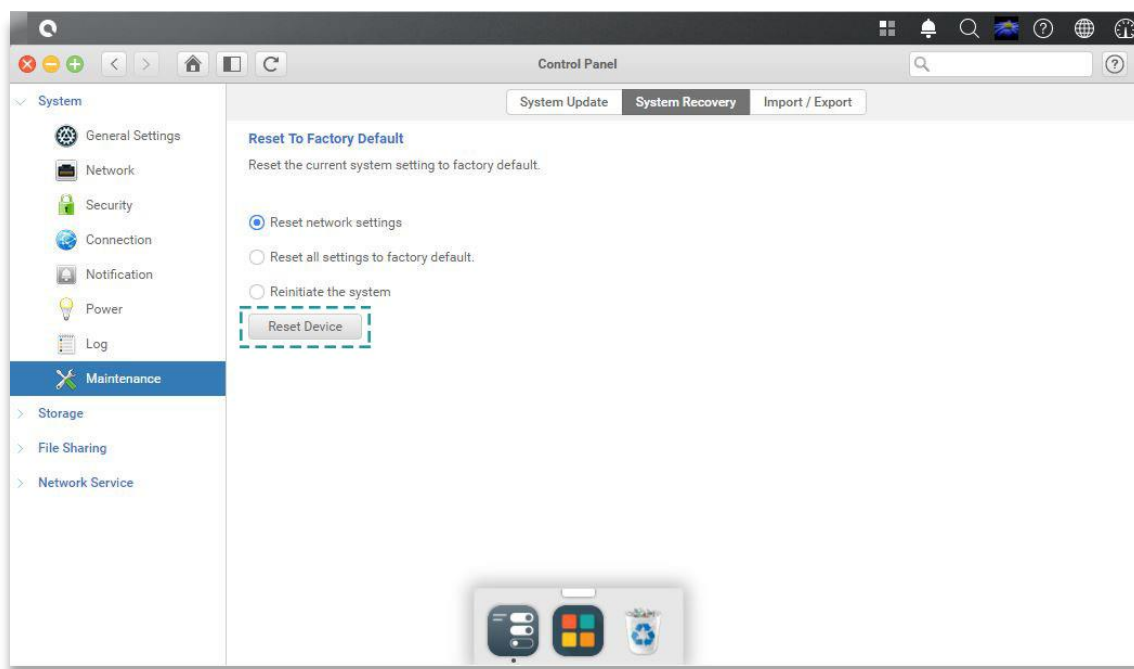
Control Panel

System
General Settings
Network
Security
Connection
Notification
Power
Log
Maintenance
Storage
File Sharing
Network Service

System Update | System Recovery | Import / Export

Reset To Factory Default

Reset the current system setting to factory default.

Reset network settings

Reset all settings to factory default.

Reinitiate the system

Reset Device